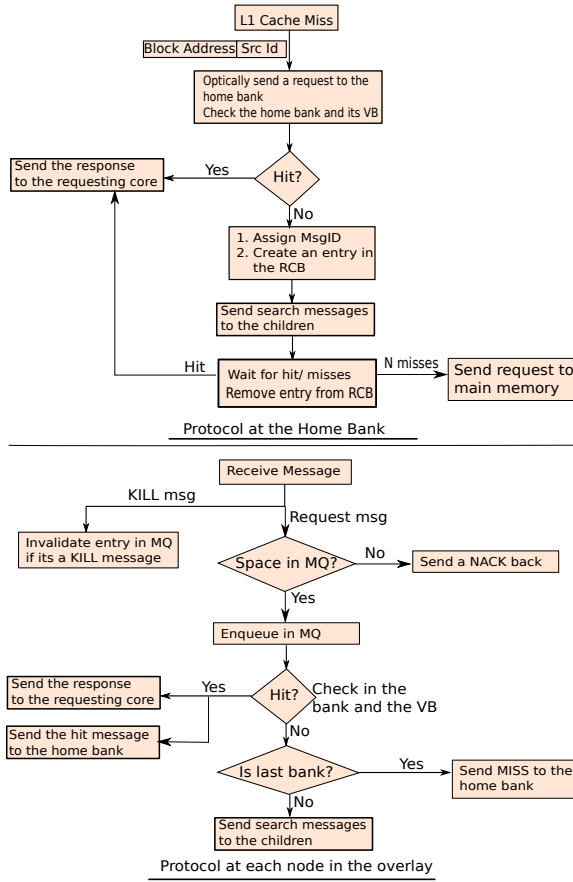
L1 Cache Miss

Block Address | Src Id

Optically send a request to the home bank
Check the home bank and its VB

Send the response to the requesting core

Yes

Hit?

No

1. Assign MsgID
2. Create an entry in the RCB

Send search messages to the children

Hit

Wait for hit/ misses
Remove entry from RCB

N misses

Send request to main memory

Protocol at the Home Bank

Receive Message

KILL msg

Request msg

Invalidate entry in MQ if its a KILL message

Space in MQ?

No

Send a NACK back

Yes

Enqueue in MQ

Send the response to the requesting core

Yes

Hit?

Check in the bank and the VB

Send the hit message to the home bank

No

Is last bank?

Yes

Send MISS to the home bank

No

Send search messages to the children

Protocol at each node in the overlay